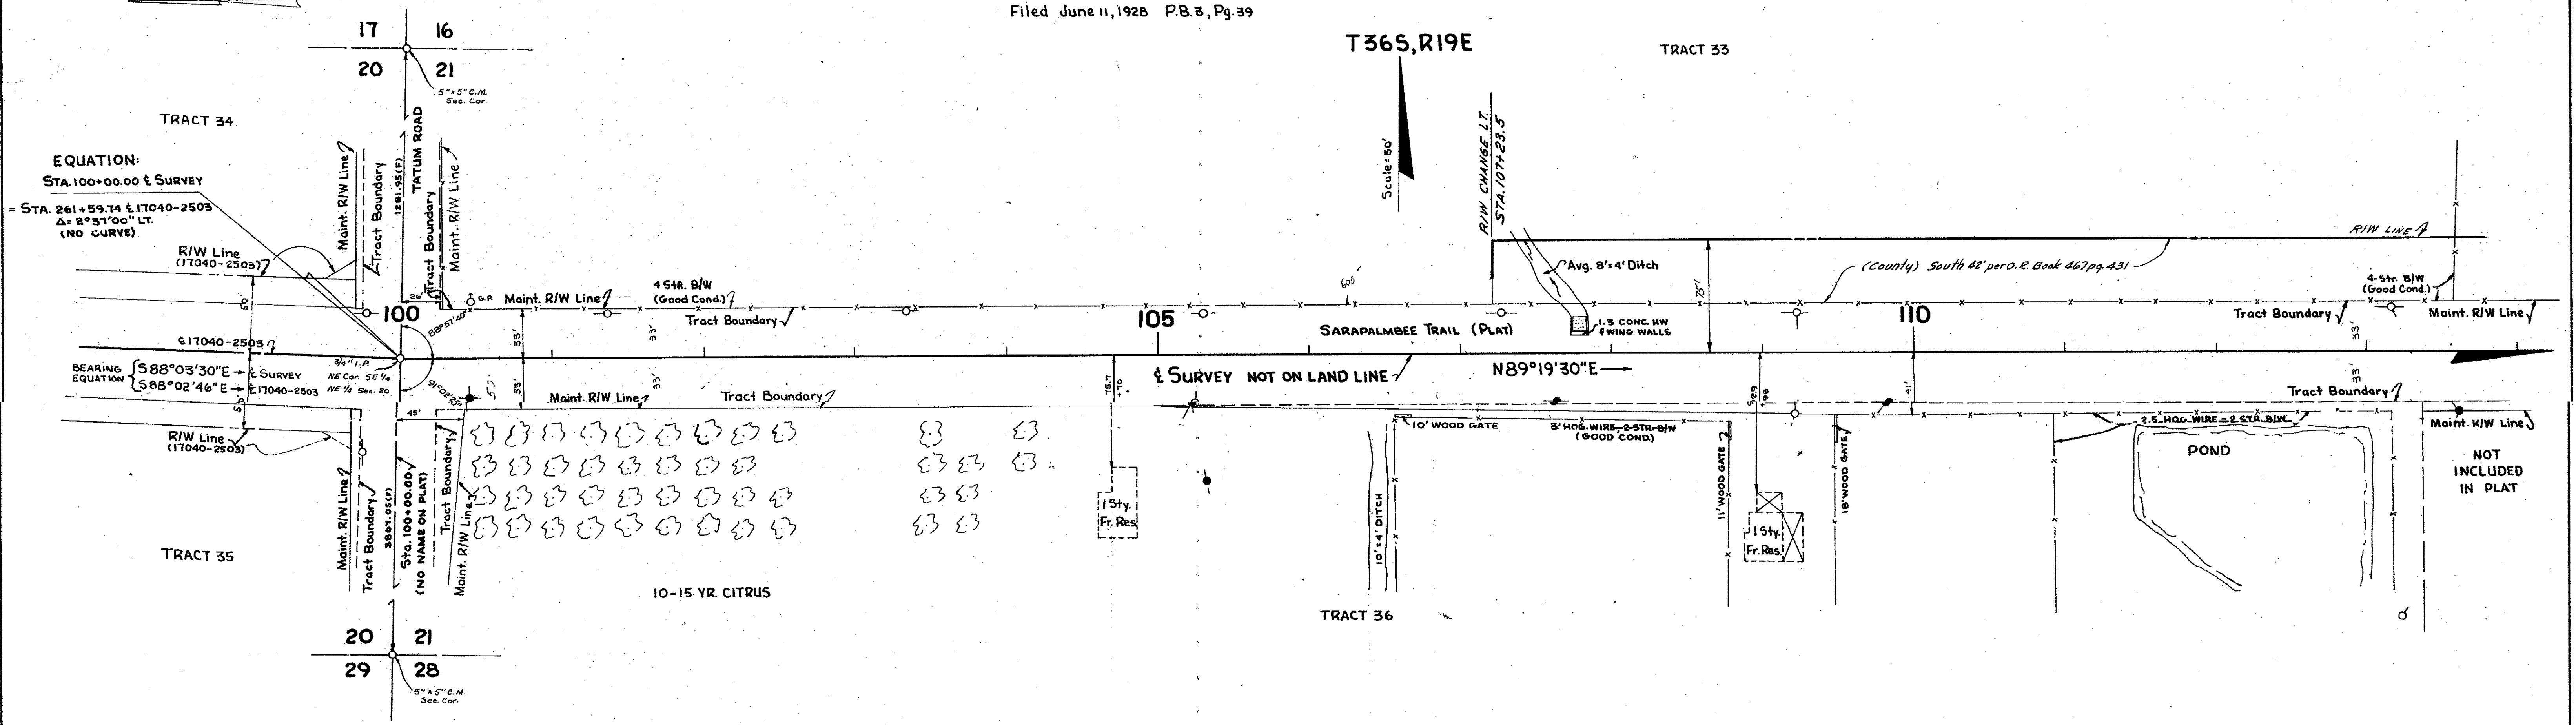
Filed June 11, 1928 P.B.3, Pg.39

17 16
20 21
5"x5" C.M. Sec. Cor.

T36S, R19E

TRACT 33

TRACT 34

EQUATION:
STA.100+00.00 ℄ SURVEY
= STA. 261+59.74 ℄ 17040-2503
Δ= 2°37'00" LT.
(NO CURVE)

Scale=50'

R/W CHANGE LT.
STA.107+23.5

Maint. R/W Line
Tract Boundary
1281.95(P)
TATUM ROAD
Tract Boundary
Maint. R/W Line

R/W Line
(17040-2503)

R/W LINE

Avg. 8'x4' Ditch

(County) South 42' per O.R. Book 467 pg. 431

4 Str. B/W (Good Cond.)
Maint. R/W Line
Tract Boundary
4-Str. B/W (Good Cond.)
Maint. R/W Line
Tract Boundary

100
105
110

1.3 CONC. HW & WING WALLS

SARAPALMBEE TRAIL (PLAT)

℄ 17040-2503
3/4" I.P. NE Cor. SE 1/4 NE 1/4 Sec. 20

BEARING EQUATION { S88°03'30"E ℄ SURVEY
S88°02'46"E ℄ 17040-2503

℄ SURVEY NOT ON LAND LINE

N89°19'30"E

Maint. R/W Line
Tract Boundary
Tract Boundary

10' WOOD GATE
3' HOG WIRE, 2-STR. B/W (GOOD COND.)
2.5' HOG WIRE, 2 STR. B/W
Maint. R/W Line

R/W Line
(17040-2503)

POND

NOT INCLUDED IN PLAT

Maint. R/W Line
Tract Boundary
386+.05(P)
Sta. 100+00.00 (NO NAME ON PLAT)
Tract Boundary
Maint. R/W Line

1 Sty. Fr. Res.
1 Sty. Fr. Res.

10'x4' DITCH
11' WOOD GATE
18' WOOD GATE

TRACT 35

10-15 YR. CITRUS

TRACT 36

20 21
29 28
5"x5" C.M. Sec. Cor.